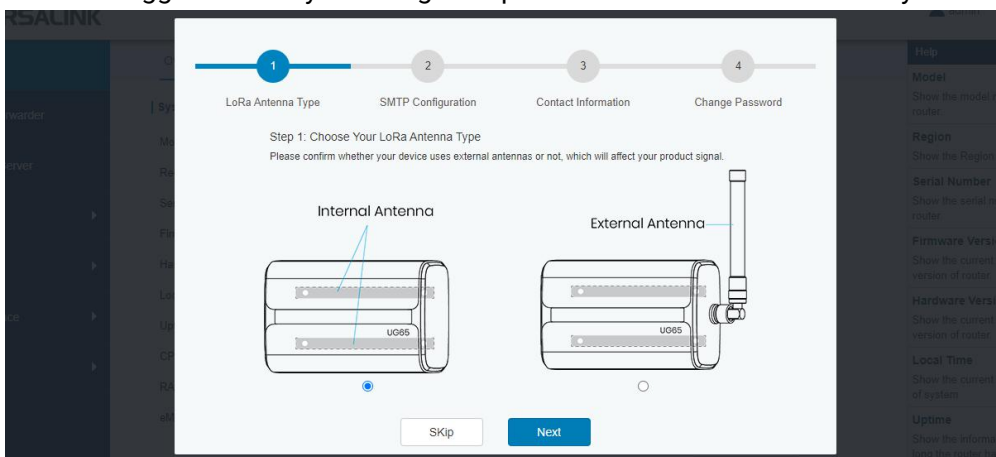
RSALINK

warder

erver

ce

Sy

Mo

Re

Se

Fi

Ha

Lo

Up

CP

RA

eM

1 LoRa Antenna Type

2 SMTP Configuration

3 Contact Information

4 Change Password

Step 1: Choose Your LoRa Antenna Type

Please confirm whether your device uses external antennas or not, which will affect your product signal.

Internal Antenna

UG65

External Antenna

UG65

SKip

Next

Help

Model

Show this model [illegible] router.

Region

Show the Region

Serial Number

Show the serial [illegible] router.

Firmware Versi

Show the current version of router.

Hardware Versi

Show the current version of router.

Local Time

Show the current of system

Uptime

Show the informati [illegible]